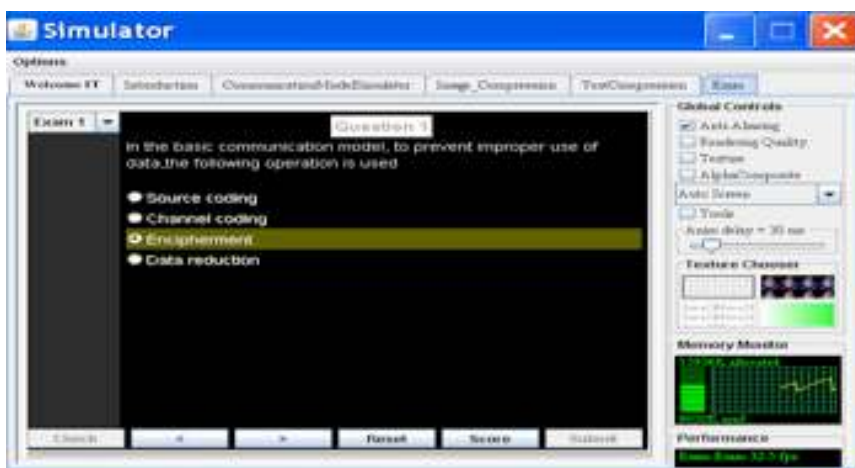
Simulator

Options

Welcome IT | Introduction | CommunicationModelSimulator | Image_Compression | TextCompression | Exam

Exam 1

Question 1

In the basic communication model, to prevent improper use of data,the following operation is used

Source coding
Channel coding
Encipherment
Data reduction

Check | < | > | Reset | Score | Submit

Global Controls
Anti-Aliasing
Rendering Quality
Texture
AlphaComposite
Auto Screen
Tools
Anim delay = 30 ms

Texture Chooser

Memory Monitor
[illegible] allocated
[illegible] used

Performance
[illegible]